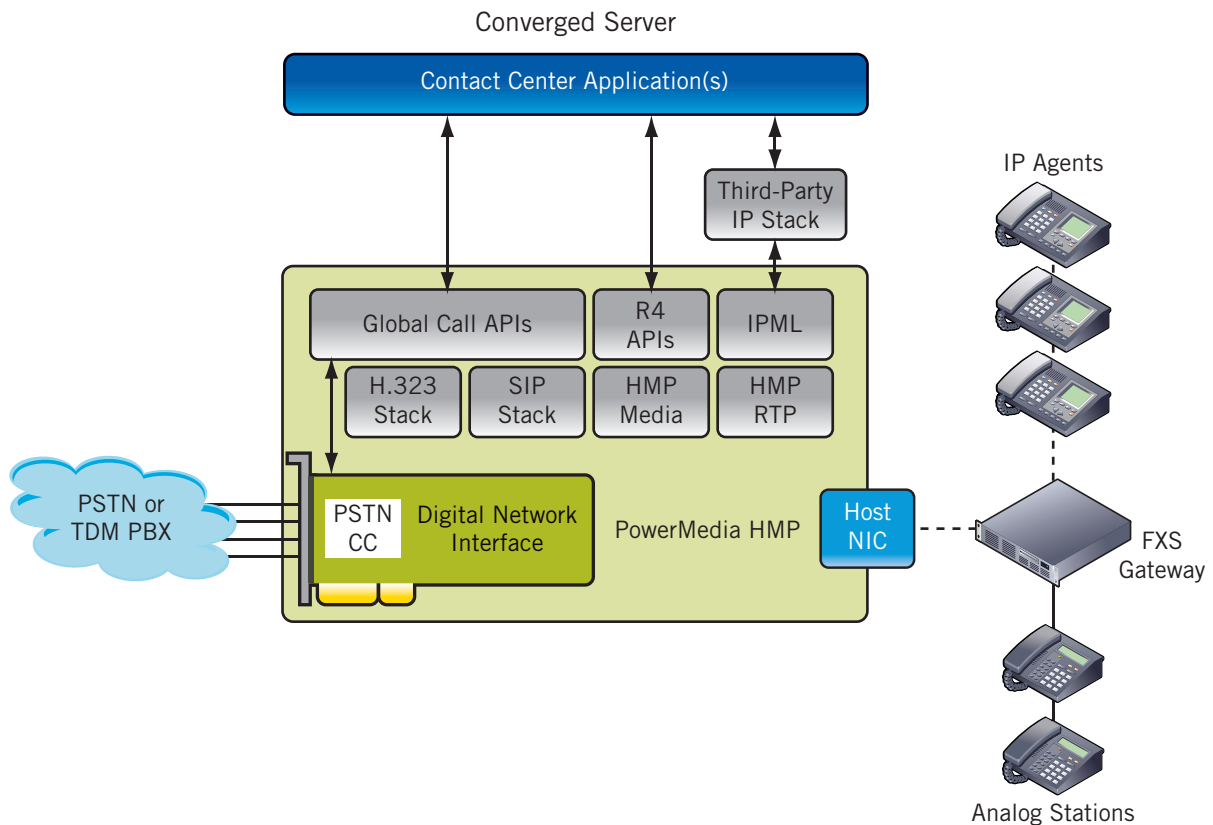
Converged Server

Contact Center Application(s)

Third-Party IP Stack

IP Agents

Global Call APIs

R4 APIs

IPML

H.323 Stack

SIP Stack

HMP Media

HMP RTP

PSTN or TDM PBX

PSTN CC

Digital Network Interface

PowerMedia HMP

Host NIC

FXS Gateway

Analog Stations